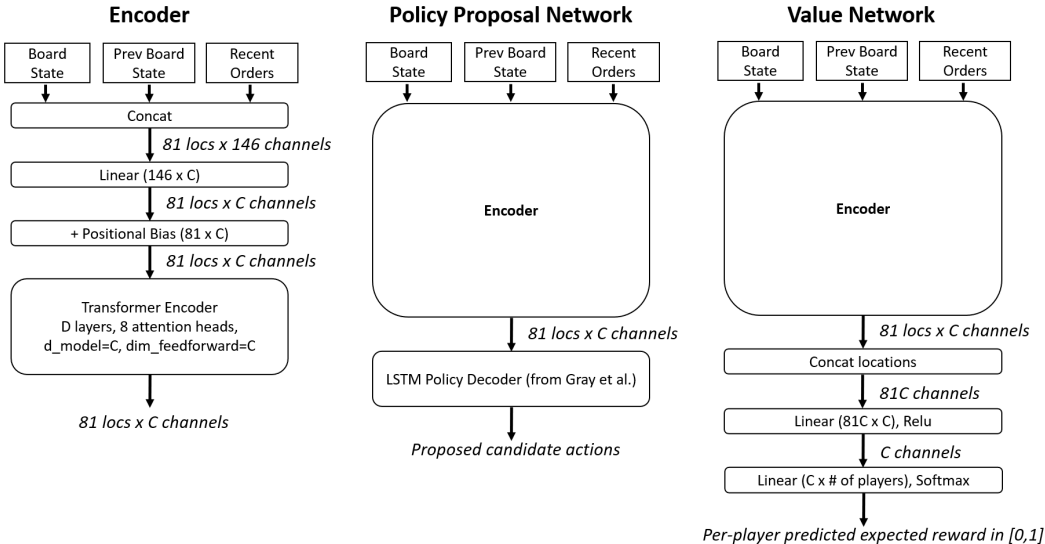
Encoder

Board State

Prev Board State

Recent Orders

Concat

81 locs x 146 channels

Linear (146 x C)

81 locs x C channels

+ Positional Bias (81 x C)

81 locs x C channels

Transformer Encoder
D layers, 8 attention heads,
d_model=C, dim_feedforward=C

81 locs x C channels

Policy Proposal Network

Board State

Prev Board State

Recent Orders

Encoder

81 locs x C channels

LSTM Policy Decoder (from Gray et al.)

Proposed candidate actions

Value Network

Board State

Prev Board State

Recent Orders

Encoder

81 locs x C channels

Concat locations

81C channels

Linear (81C x C), Relu

C channels

Linear (C x # of players), Softmax

Per-player predicted expected reward in [0,1]